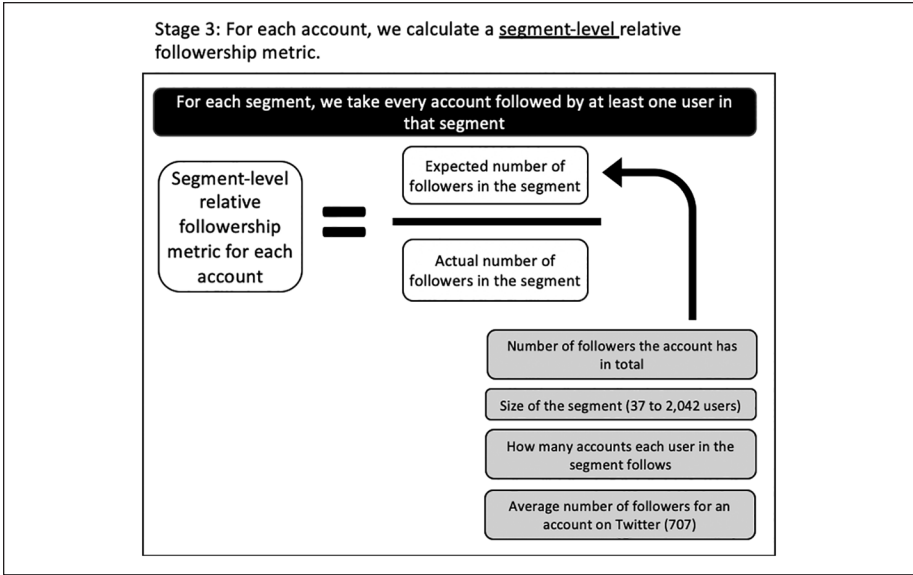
Stage 3: For each account, we calculate a segment-level relative followership metric.

For each segment, we take every account followed by at least one user in that segment

Segment-level relative followership metric for each account

=

Expected number of followers in the segment

Actual number of followers in the segment

Number of followers the account has in total

Size of the segment (37 to 2,042 users)

How many accounts each user in the segment follows

Average number of followers for an account on Twitter (707)